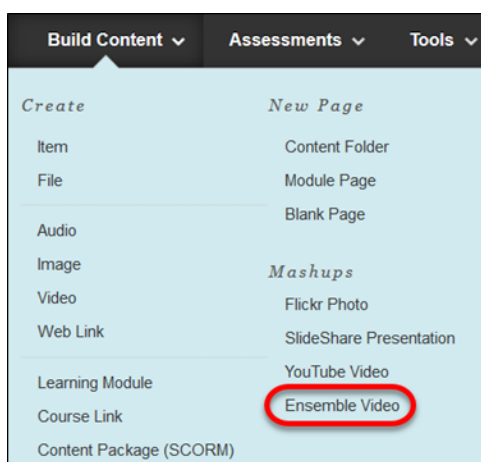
Build Content ⌄ Assessments ⌄ Tools ⌄

Create

Item

File

Audio

Image

Video

Web Link

Learning Module

Course Link

Content Package (SCORM)

New Page

Content Folder

Module Page

Blank Page

Mashups

Flickr Photo

SlideShare Presentation

YouTube Video

Ensemble Video